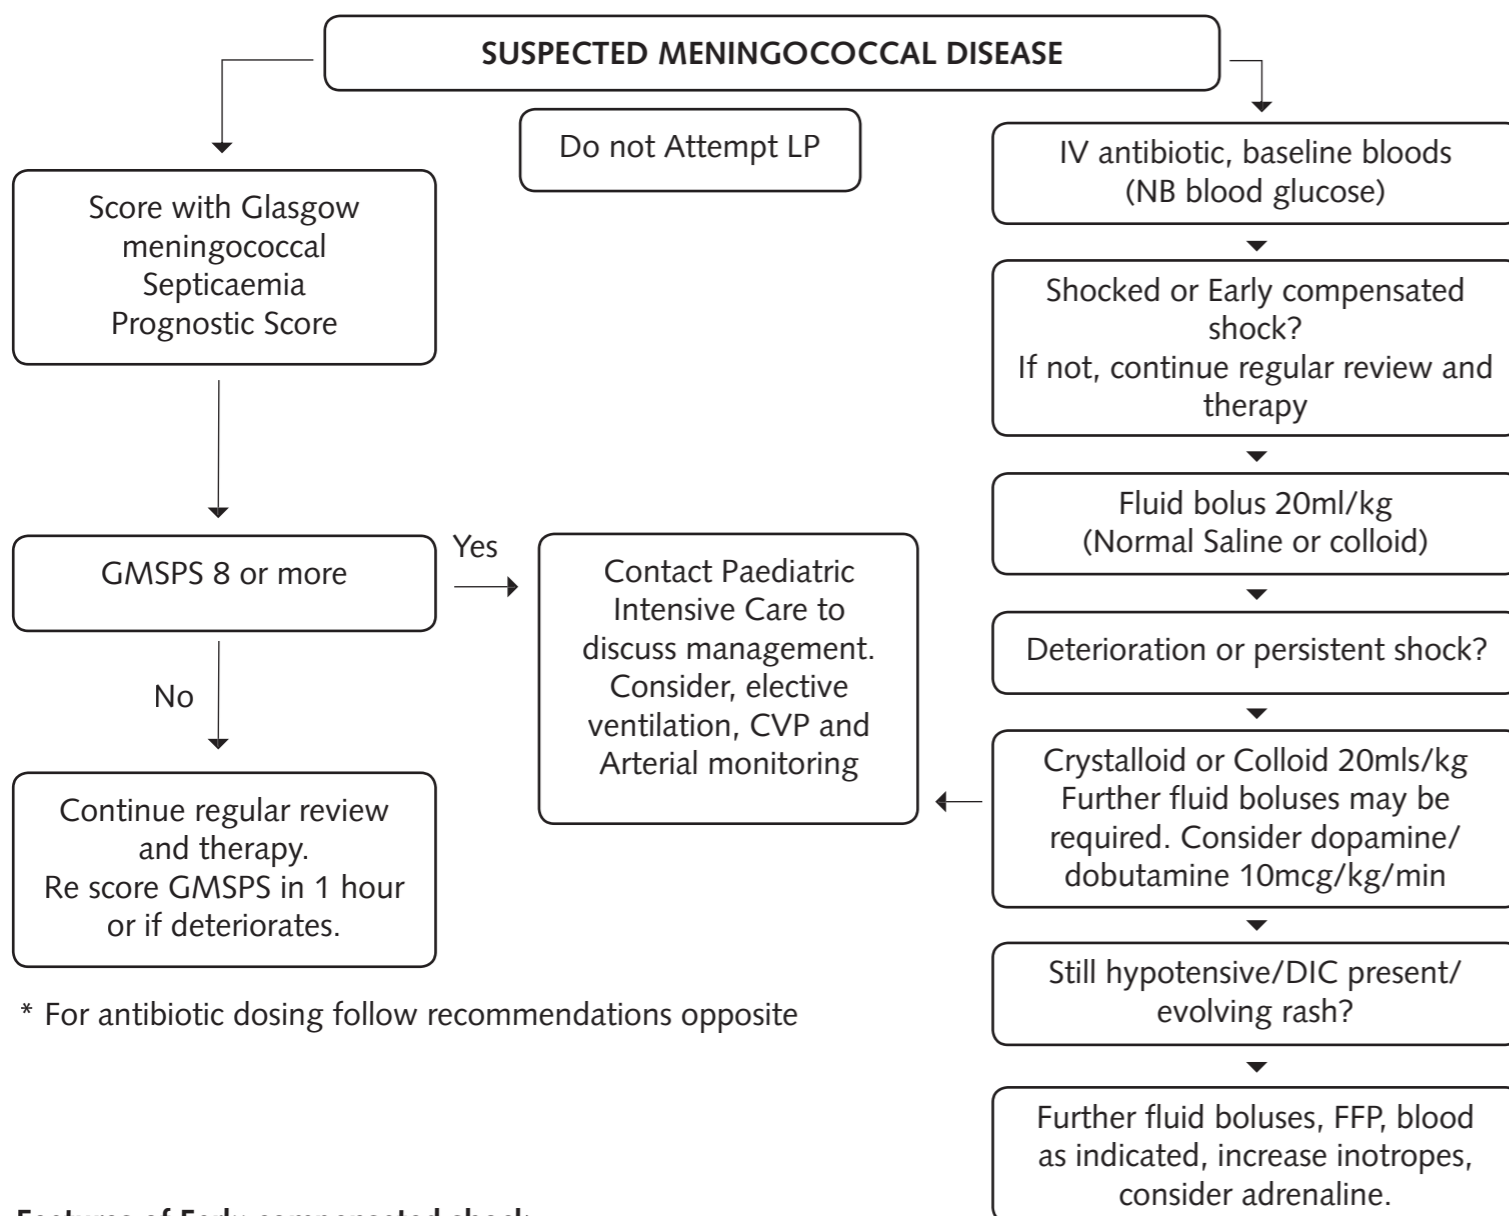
SUSPECTED MENINGOCOCCAL DISEASE

Score with Glasgow meningococcal Septicaemia Prognostic Score

Do not Attempt LP

IV antibiotic, baseline bloods (NB blood glucose)

Shocked or Early compensated shock?
If not, continue regular review and therapy

Fluid bolus 20ml/kg (Normal Saline or colloid)

GMSPS 8 or more

Yes

Contact Paediatric Intensive Care to discuss management. Consider, elective ventilation, CVP and Arterial monitoring

Deterioration or persistent shock?

No

Crystalloid or Colloid 20mls/kg Further fluid boluses may be required. Consider dopamine/ dobutamine 10mcg/kg/min

Continue regular review and therapy.
Re score GMSPS in 1 hour or if deteriorates.

Still hypotensive/DIC present/ evolving rash?

* For antibiotic dosing follow recommendations opposite

Further fluid boluses, FFP, blood as indicated, increase inotropes, consider adrenaline.

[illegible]